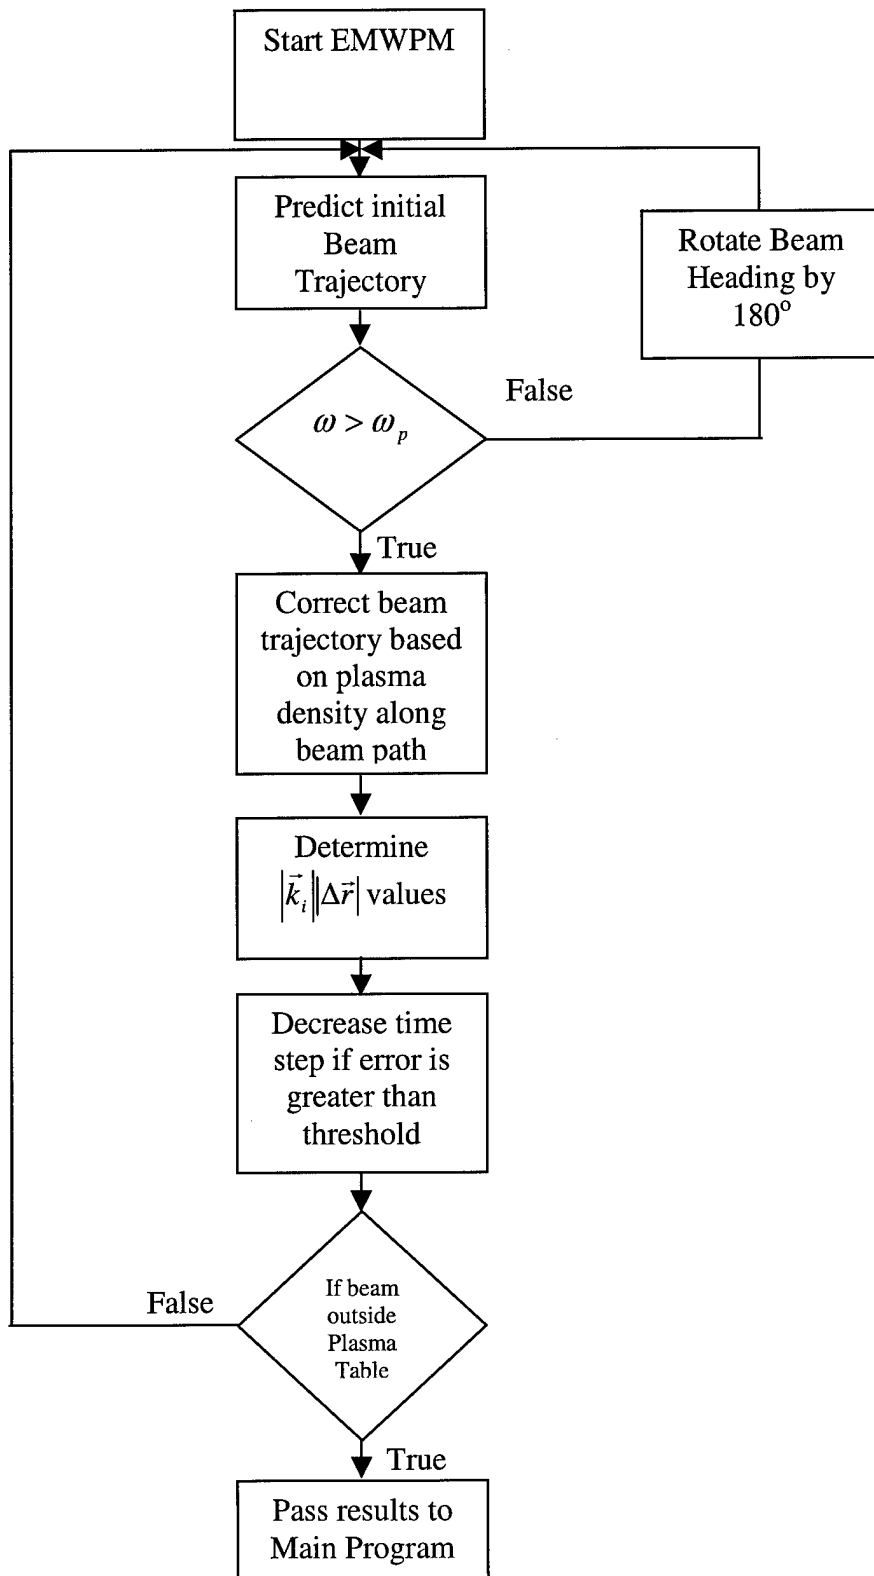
Start EMWPM

Predict initial Beam Trajectory

Rotate Beam Heading by $180^o$

False

$\omega > \omega_p$

True

Correct beam trajectory based on plasma density along beam path

Determine $|\vec{k}_i||\Delta\vec{r}|$ values

Decrease time step if error is greater than threshold

False

If beam outside Plasma Table

True

Pass results to Main Program